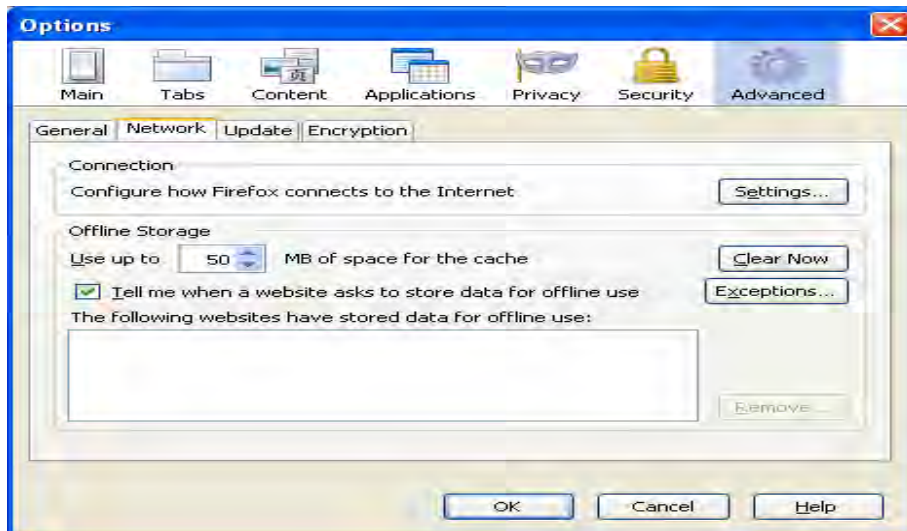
Options

Main Tabs Content Applications Privacy Security Advanced

General Network Update Encryption

Connection

Configure how Firefox connects to the Internet

Settings...

Offline Storage

Use up to 50 MB of space for the cache

Clear Now

Tell me when a website asks to store data for offline use

Exceptions...

The following websites have stored data for offline use:

Remove...

OK Cancel Help